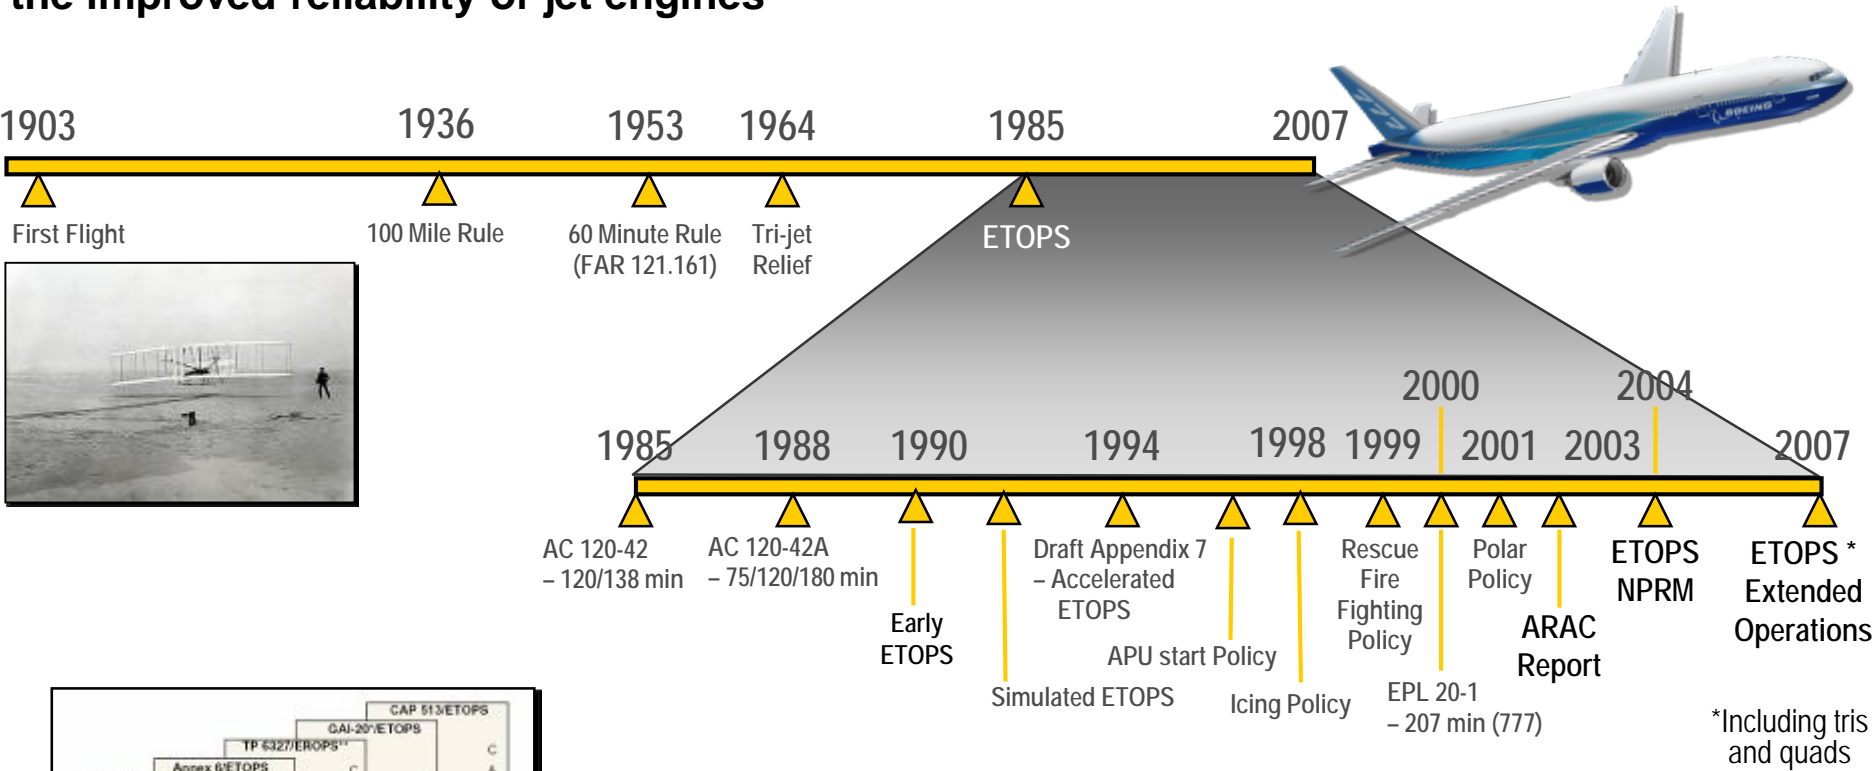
the improved reliability of jet engines

1903 1936 1953 1964 1985 2007

First Flight

100 Mile Rule

60 Minute Rule (FAR 121.161)

Tri-jet Relief

ETOPS

2000 2004

1985 1988 1990 1994 1998 1999 2001 2003 2007

AC 120-42 – 120/138 min

AC 120-42A – 75/120/180 min

Early ETOPS

Simulated ETOPS

Draft Appendix 7 – Accelerated ETOPS

APU start Policy

Icing Policy

Rescue Fire Fighting Policy

EPL 20-1 – 207 min (777)

Polar Policy

ARAC Report

ETOPS NPRM

ETOPS * Extended Operations

*Including tris and quads

CAP 513/ETOPS
GAI-20/ETOPS
TP 6327/EROPS
Annex 6/ETOPS
C
C
A